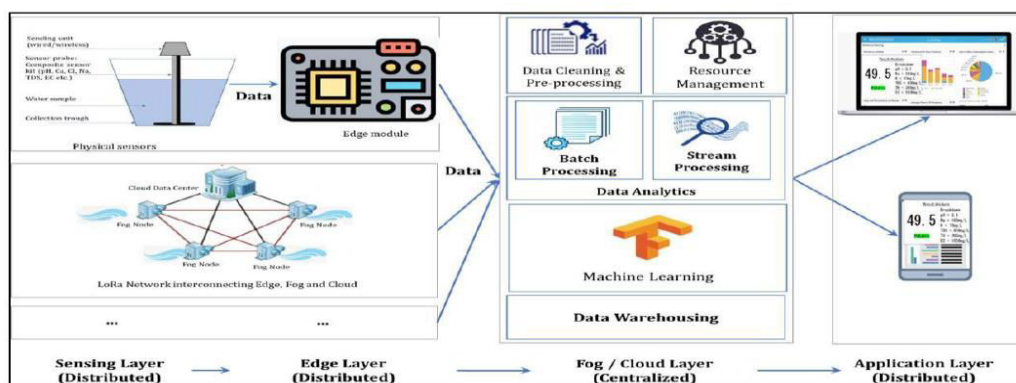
Sensing unit (wired/wireless)

Sensor probe: Composite sensor kit (pH, Ca, Cl, Na, TDS, EC etc.)

Water sample

Collection trough

Physical sensors

Data

Edge module

Cloud Data Center

Fog Node

Fog Node

Fog Node

Fog Node

Fog Node

LoRa Network interconnecting Edge, Fog and Cloud

...

...

Data

Data Cleaning & Pre-processing

Resource Management

Batch Processing

Stream Processing

Data Analytics

Machine Learning

Data Warehousing

49.5

49.5

Sensing Layer (Distributed)

Edge Layer (Distributed)

Fog / Cloud Layer (Centralized)

Application Layer (Distributed)